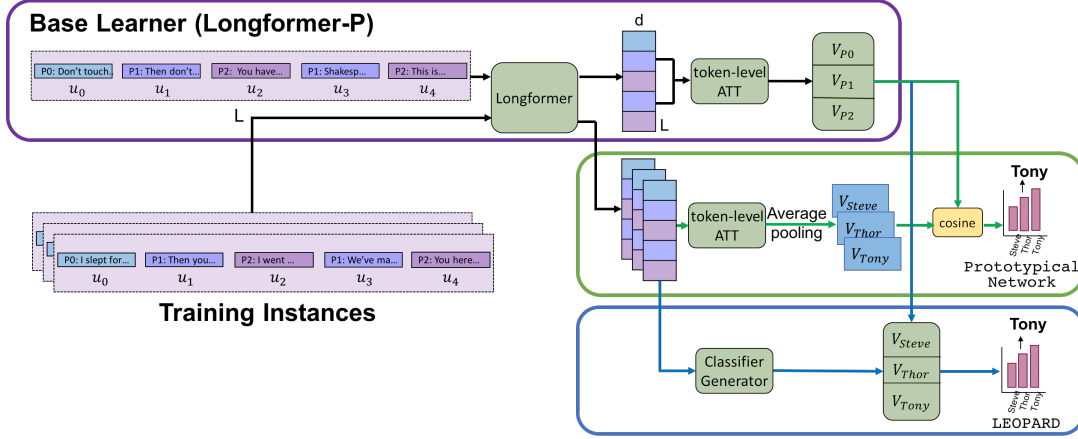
Base Learner (Longformer-P)

P0: Don't touch.
$u_0$
P1: Then don't...
$u_1$
P2: You have...
$u_2$
P1: Shakesp...
$u_3$
P2: This is...
$u_4$

L

Longformer

d

L

token-level ATT

$V_{P0}$
$V_{P1}$
$V_{P2}$

P0: I slept for...
$u_0$
P1: Then you...
$u_1$
P2: I went ...
$u_2$
P1: We've ma...
$u_3$
P2: You here...
$u_4$

Training Instances

token-level ATT

Average pooling

$V_{Steve}$
$V_{Thor}$
$V_{Tony}$

cosine

Tony

Steve Thor Tony

Prototypical Network

Classifier Generator

$V_{Steve}$
$V_{Thor}$
$V_{Tony}$

Tony

Steve Thor Tony

LEOPARD